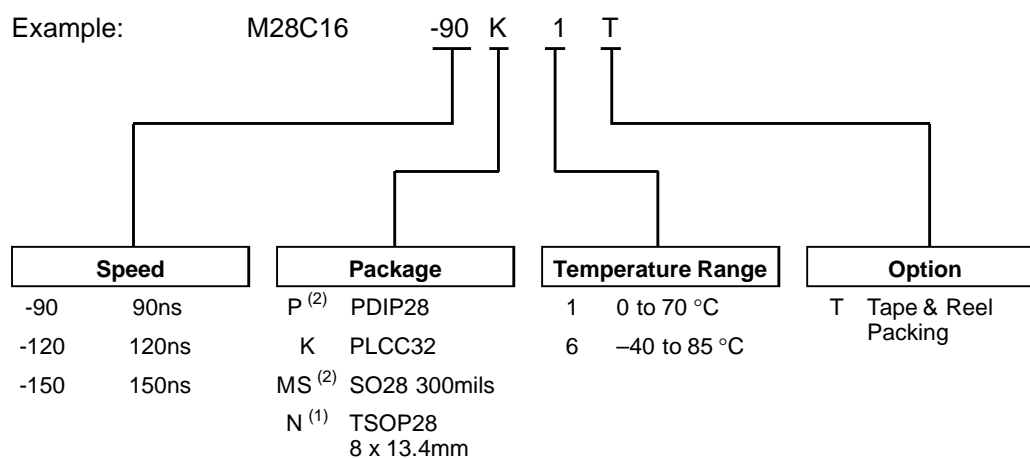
Example: M28C16 -90 K 1 T

Speed
-90 90ns
-120 120ns
-150 150ns

Package
P $^{(2)}$ PDIP28
K PLCC32
MS $^{(2)}$ SO28 300mils
N $^{(1)}$ TSOP28 8 x 13.4mm

Temperature Range
1 0 to 70 °C
6 –40 to 85 °C

Option
T Tape & Reel Packing